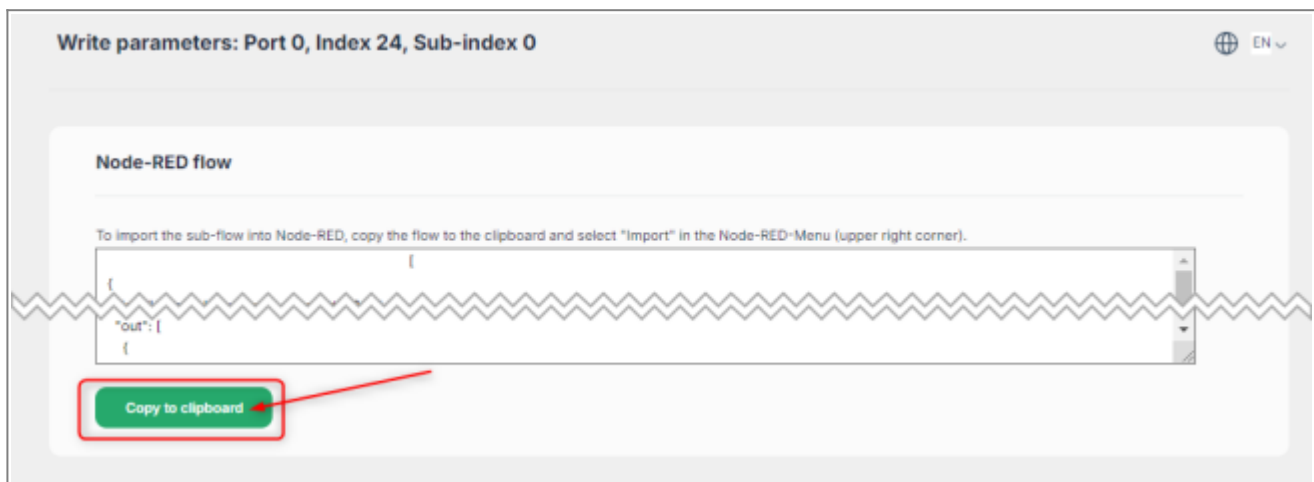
Write parameters: Port 0, Index 24, Sub-index 0

EN

Node-RED flow

To import the sub-flow into Node-RED, copy the flow to the clipboard and select "Import" in the Node-RED-Menu (upper right corner).

[
{
"out": [
{

Copy to clipboard